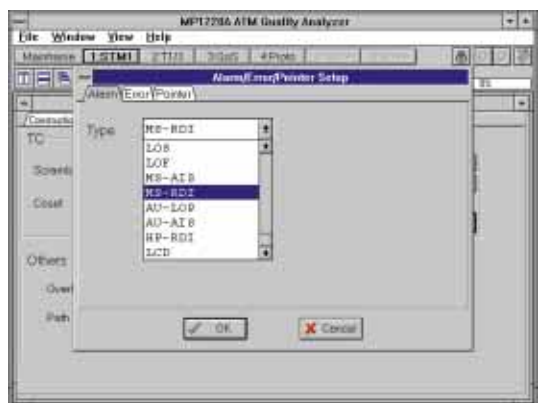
MP1220A ATM Quality Analyzer

File Window View Help

Maintenance 1:STM1 2:T3 3:GoS 4:Plots

Alarm/Error/Pointer Setup

Alarm Error Pointer

TC

Scenario

Count

Others

Over

Path

Type MS-RDI

LOS
LOF
MS-AIS
MS-RDI
AU-LOP
AU-AIS
HP-RDI
LCD

OK

Cancel